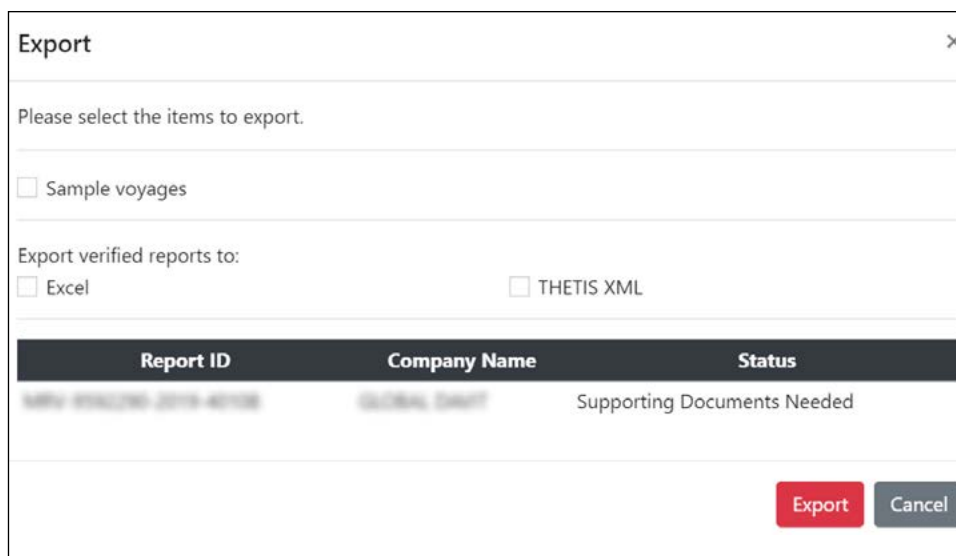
Export

×

Please select the items to export.

Sample voyages

Export verified reports to:

Excel

THETIS XML

| Report ID | Company Name | Status |
|---|---|---|
| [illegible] | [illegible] | Supporting Documents Needed |

Export

Cancel